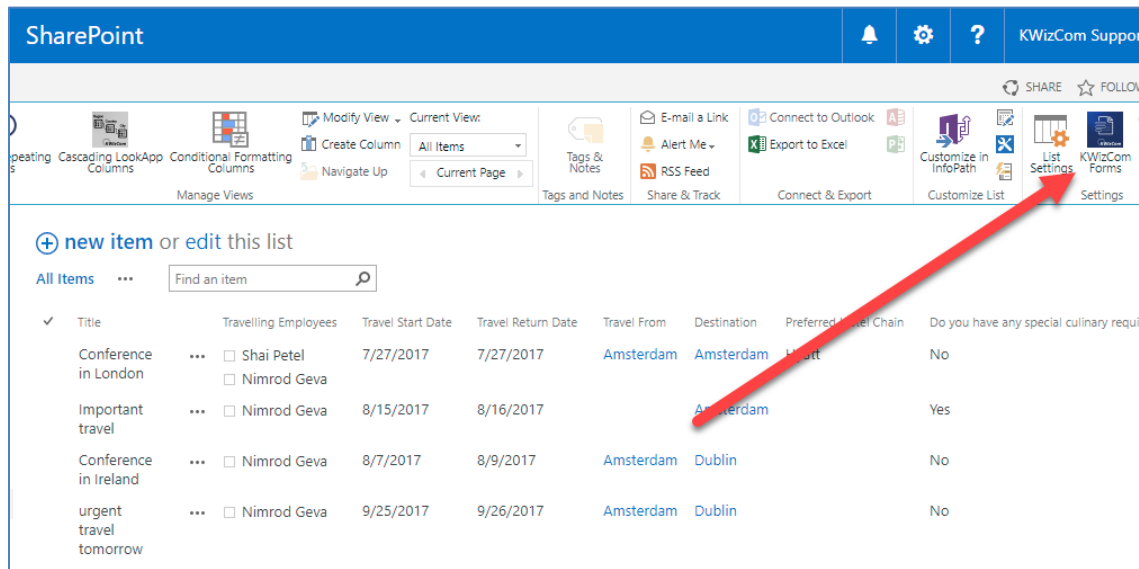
SharePoint

KWizCom Suppor

SHARE FOLLOW

peating s

Cascading LookApp Columns

Conditional Formatting Columns

Modify View

Create Column

Navigate Up

Current View:

All Items

Current Page

Manage Views

Tags & Notes

Tags and Notes

E-mail a Link

Alert Me

RSS Feed

Share & Track

Connect to Outlook

Export to Excel

Connect & Export

Customize in InfoPath

Customize List

List Settings

KWizCom Forms

Settings

new item or edit this list

All Items

Find an item

| | Title | | Travelling Employees | Travel Start Date | Travel Return Date | Travel From | Destination | Preferred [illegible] Chain | Do you have any special culinary requi |
|---|---|---|---|---|---|---|---|---|---|
| | Conference in London | ... | Shai Petel<br>Nimrod Geva | 7/27/2017 | 7/27/2017 | Amsterdam | Amsterdam | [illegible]tt | No |
| | Important travel | ... | Nimrod Geva | 8/15/2017 | 8/16/2017 | | A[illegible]sterdam | | Yes |
| | Conference in Ireland | ... | Nimrod Geva | 8/7/2017 | 8/9/2017 | Amsterdam | Dublin | | No |
| | urgent travel tomorrow | ... | Nimrod Geva | 9/25/2017 | 9/26/2017 | Amsterdam | Dublin | | No |